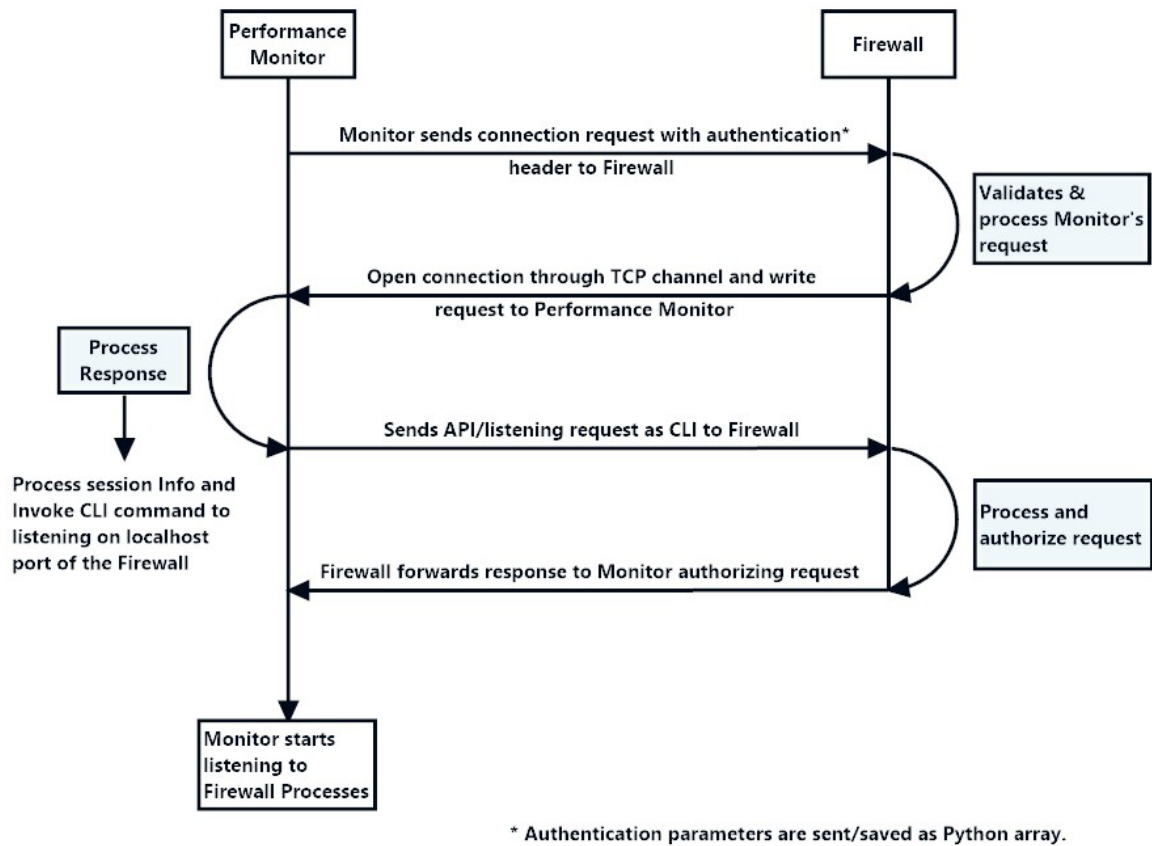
Performance Monitor

Firewall

Monitor sends connection request with authentication* header to Firewall

Validates & process Monitor's request

Open connection through TCP channel and write request to Performance Monitor

Process Response

Process session Info and Invoke CLI command to listening on localhost port of the Firewall

Sends API/listening request as CLI to Firewall

Process and authorize request

Firewall forwards response to Monitor authorizing request

Monitor starts listening to Firewall Processes

* Authentication parameters are sent/saved as Python array.